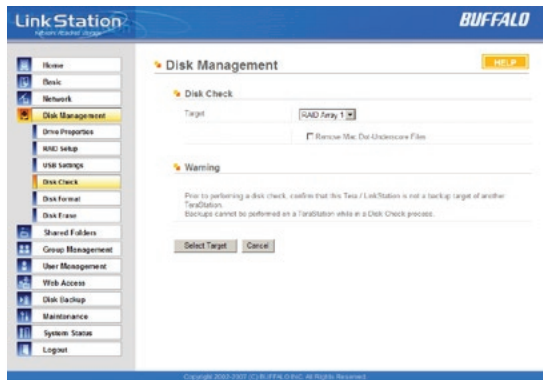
LinkStation
Network Attached Storage

BUFFALO

Home
Basic
Network
Disk Management
Drive Properties
RAID Setup
USB Settings
Disk Check
Disk Format
Disk Erase
Shared Folders
Group Management
User Management
Web Access
Disk Backup
Maintenance
System Status
Logout

Disk Management

HELP

Disk Check

Target RAID Array 1

Remove Mac Dot-Underscore Files

Warning

Prior to performing a disk check, confirm that this Tera / LinkStation is not a backup target of another TeraStation.
Backups cannot be performed on a TeraStation while in a Disk Check process.

Select Target Cancel

Copyright 2002-2007 (C) BUFFALO INC. All Rights Reserved.